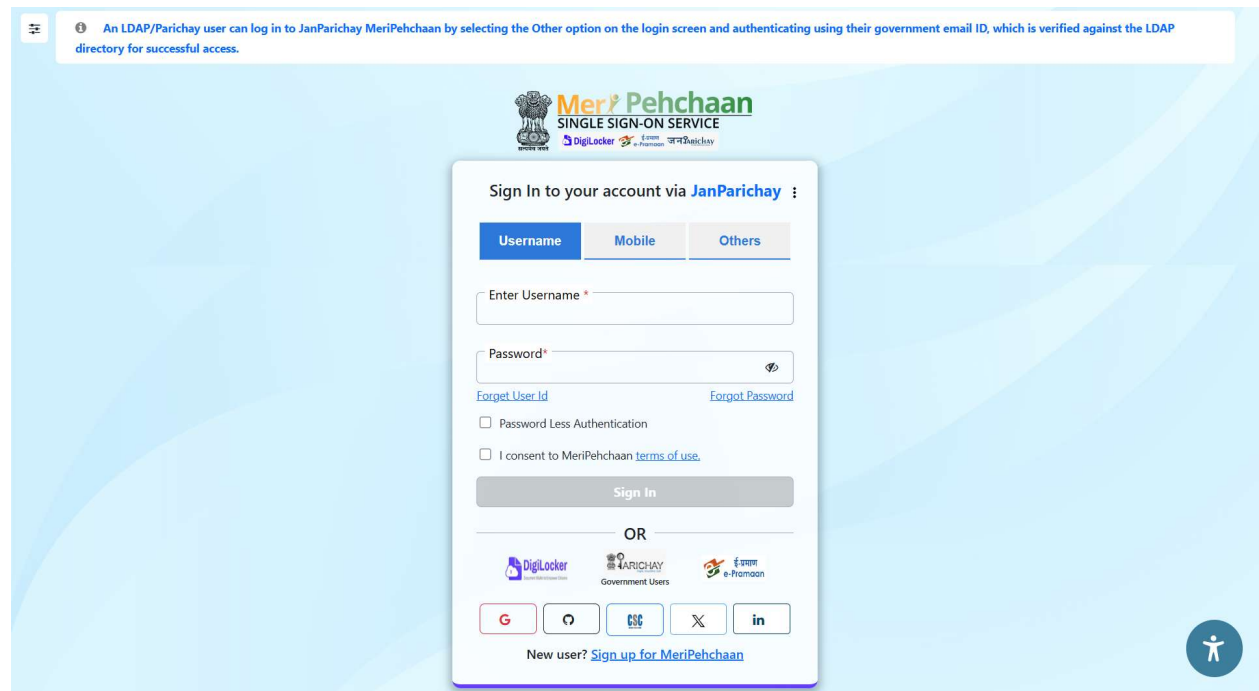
An LDAP/Parichay user can log in to JanParichay MeriPehchaan by selecting the Other option on the login screen and authenticating using their government email ID, which is verified against the LDAP directory for successful access.

Meri Pehchaan
SINGLE SIGN-ON SERVICE
DigiLocker e-Pramaan जनParichay
सत्यमेव जयते

Sign In to your account via JanParichay

Username | Mobile | Others

Enter Username *

Password*

Forget User Id
Forgot Password

Password Less Authentication

I consent to MeriPehchaan terms of use.

Sign In

OR

DigiLocker
PARICHAY
Government Users
ई-प्रमाण e-Pramaan

G
CSC
in

New user? Sign up for MeriPehchaan